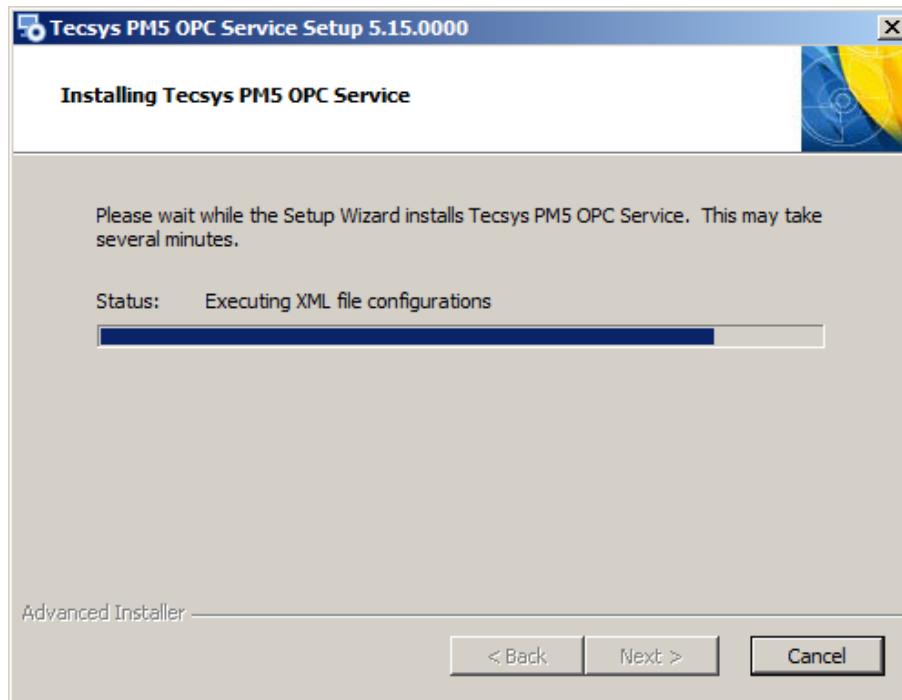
Tecsys PM5 OPC Service Setup 5.15.0000

Installing Tecsys PM5 OPC Service

Please wait while the Setup Wizard installs Tecsys PM5 OPC Service. This may take several minutes.

Status: Executing XML file configurations

Advanced Installer

< Back Next > Cancel